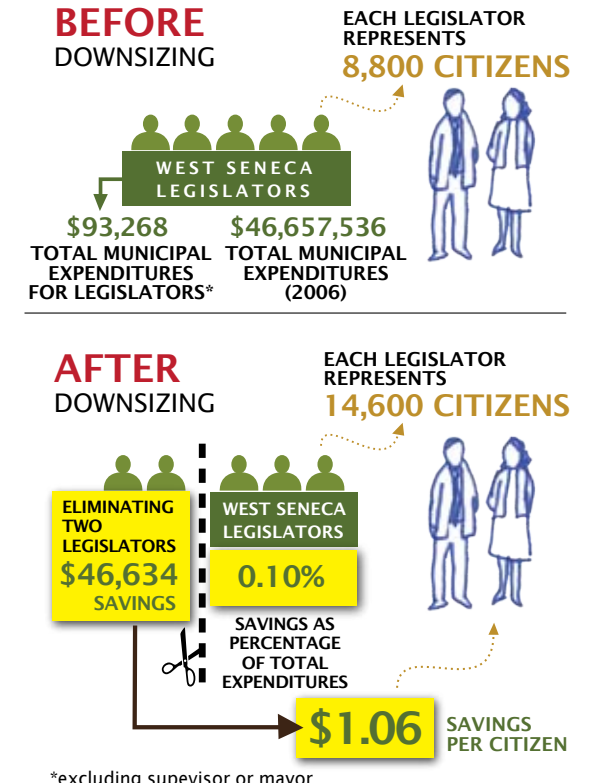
BEFORE
DOWNSIZING

EACH LEGISLATOR REPRESENTS
8,800 CITIZENS

WEST SENECA LEGISLATORS

$93,268
TOTAL MUNICIPAL EXPENDITURES FOR LEGISLATORS*

$46,657,536
TOTAL MUNICIPAL EXPENDITURES (2006)

AFTER
DOWNSIZING

EACH LEGISLATOR REPRESENTS
14,600 CITIZENS

ELIMINATING TWO LEGISLATORS
$46,634
SAVINGS

WEST SENECA LEGISLATORS

0.10%

SAVINGS AS PERCENTAGE OF TOTAL EXPENDITURES

$1.06
SAVINGS PER CITIZEN

*excluding supevisor or mayor